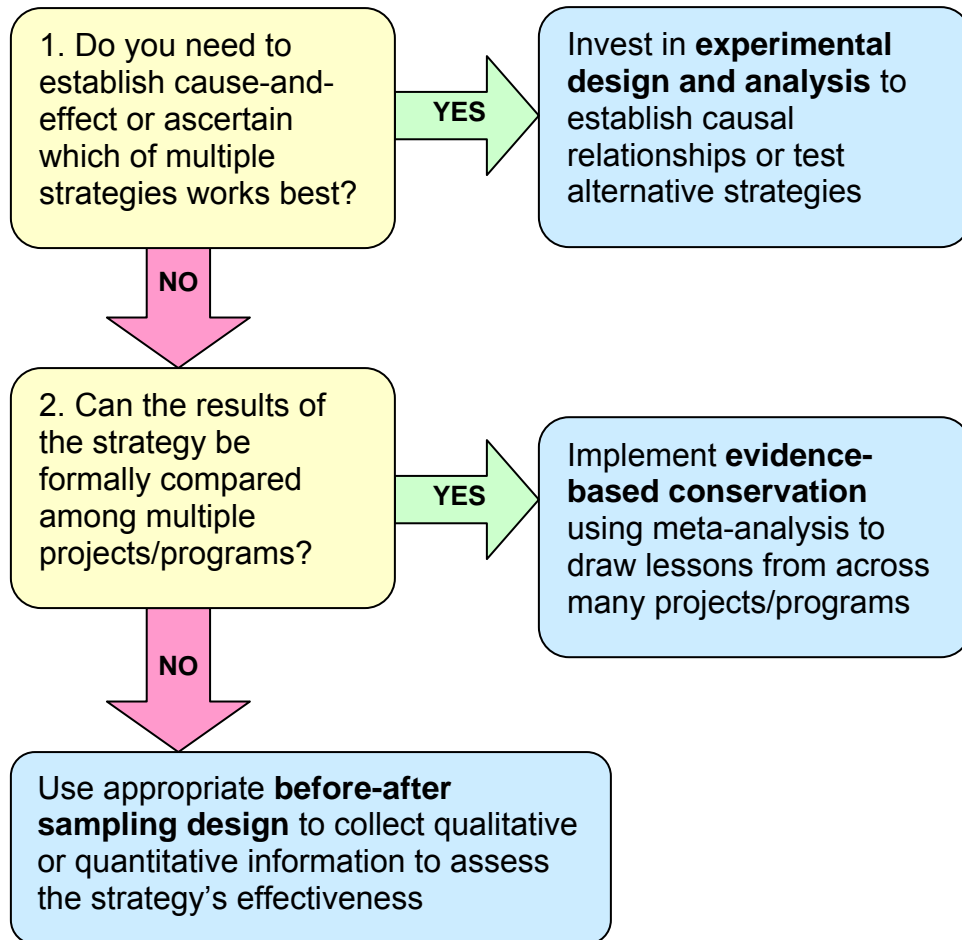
1. Do you need to establish cause-and-effect or ascertain which of multiple strategies works best?

YES

Invest in experimental design and analysis to establish causal relationships or test alternative strategies

NO

2. Can the results of the strategy be formally compared among multiple projects/programs?

YES

Implement evidence-based conservation using meta-analysis to draw lessons from across many projects/programs

NO

Use appropriate before-after sampling design to collect qualitative or quantitative information to assess the strategy’s effectiveness